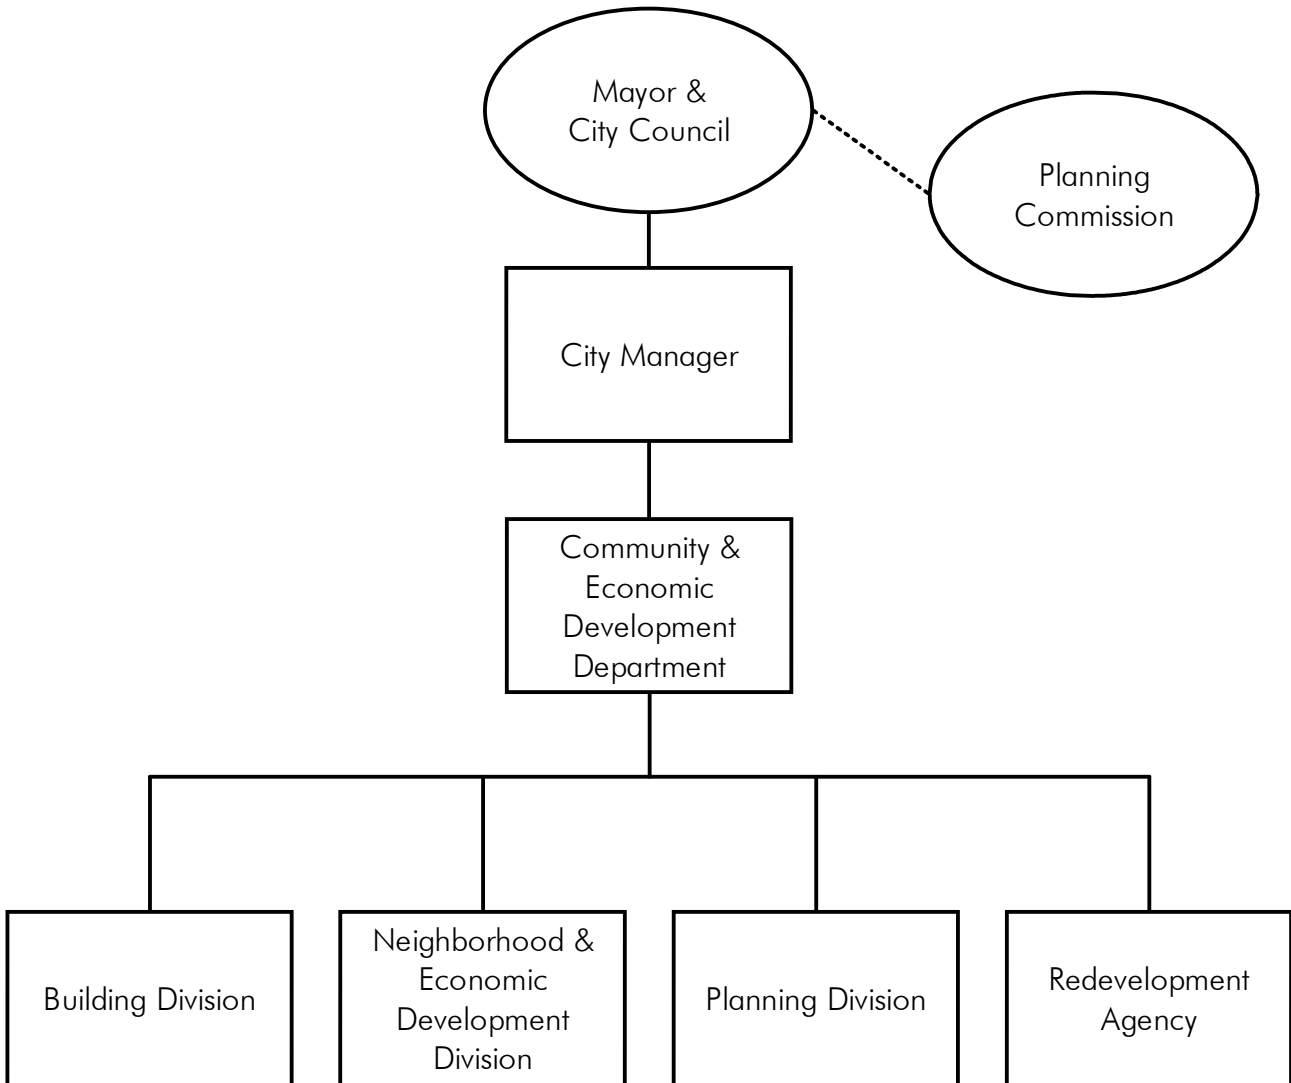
Mayor & City Council

Planning Commission

City Manager

Community & Economic Development Department

Building Division

Neighborhood & Economic Development Division

Planning Division

Redevelopment Agency